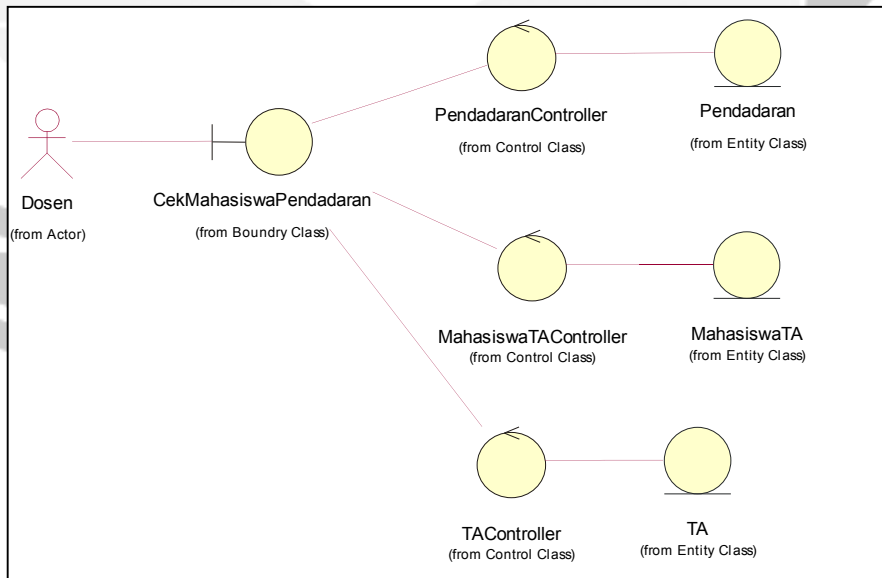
PendadaranController
(from Control Class)

Pendadaran
(from Entity Class)

Dosen
(from Actor)

CekMahasiswaPendadaran
(from Boundry Class)

MahasiswaTAController
(from Control Class)

MahasiswaTA
(from Entity Class)

TAController
(from Control Class)

TA
(from Entity Class)